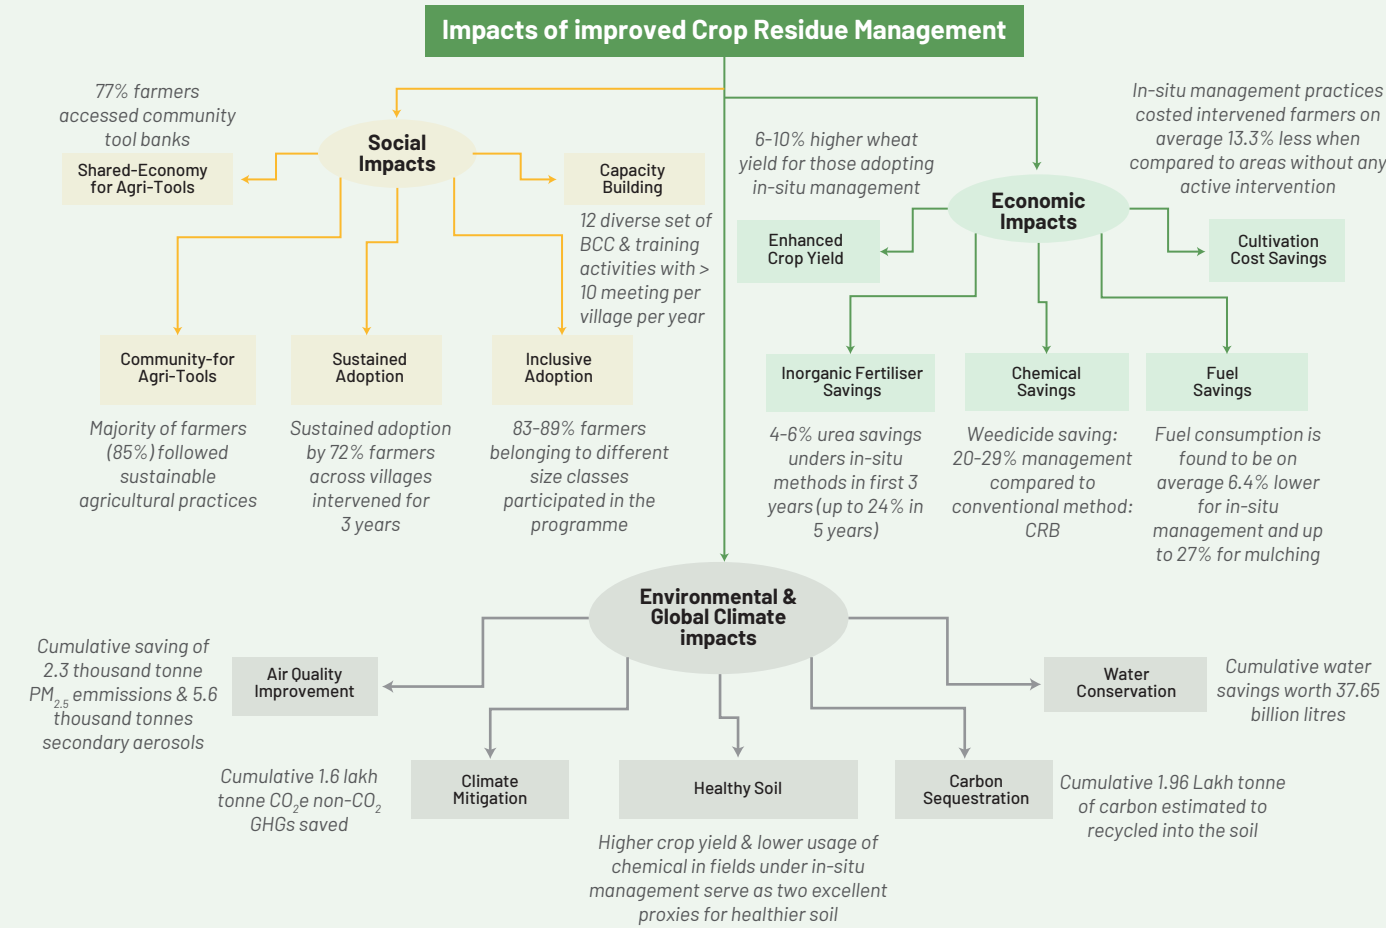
Impacts of improved Crop Residue Management

77% farmers accessed community tool banks

Shared-Economy for Agri-Tools

Social Impacts

Capacity Building

12 diverse set of BCC & training activities with > 10 meeting per village per year

Community-for Agri-Tools

Majority of farmers (85%) followed sustainable agricultural practices

Sustained Adoption

Sustained adoption by 72% farmers across villages intervened for 3 years

Inclusive Adoption

83-89% farmers belonging to different size classes participated in the programme

6-10% higher wheat yield for those adopting in-situ management

In-situ management practices costed intervened farmers on average 13.3% less when compared to areas without any active intervention

Economic Impacts

Enhanced Crop Yield

Cultivation Cost Savings

Inorganic Fertiliser Savings

4-6% urea savings unders in-situ methods in first 3 years (up to 24% in 5 years)

Chemical Savings

Weedicide saving: 20-29% management compared to conventional method: CRB

Fuel Savings

Fuel consumption is found to be on average 6.4% lower for in-situ management and up to 27% for mulching

Environmental & Global Climate impacts

Cumulative saving of 2.3 thousand tonne $PM_{2.5}$ emmissions & 5.6 thousand tonnes secondary aerosols

Air Quality Improvement

Water Conservation

Cumulative water savings worth 37.65 billion litres

Cumulative 1.6 lakh tonne $CO_2$e non-$CO_2$ GHGs saved

Climate Mitigation

Healthy Soil

Carbon Sequestration

Cumulative 1.96 Lakh tonne of carbon estimated to recycled into the soil

Higher crop yield & lower usage of chemical in fields under in-situ management serve as two excellent proxies for healthier soil